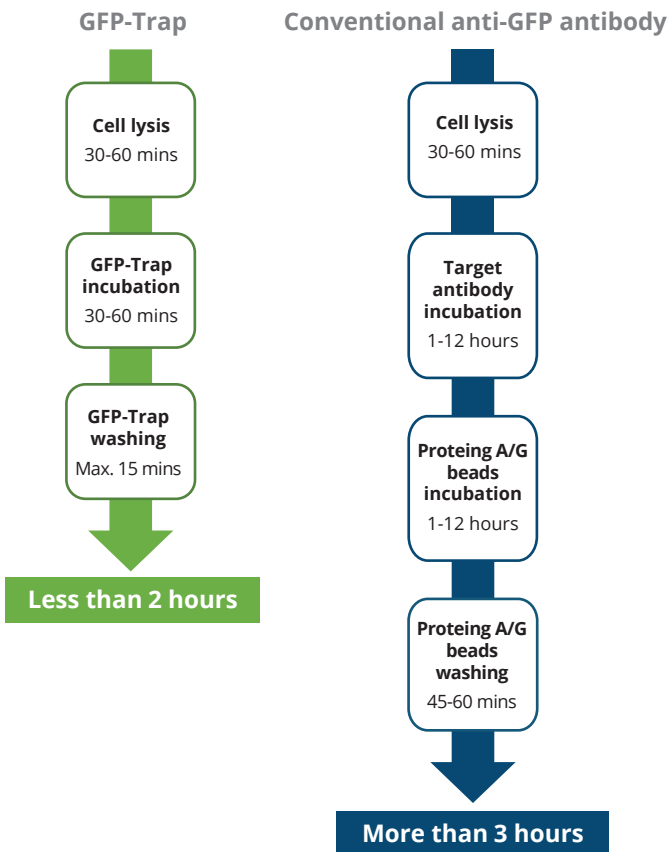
GFP-Trap

Cell lysis
30-60 mins

GFP-Trap incubation
30-60 mins

GFP-Trap washing
Max. 15 mins

Less than 2 hours

Conventional anti-GFP antibody

Cell lysis
30-60 mins

Target antibody incubation
1-12 hours

Proteing A/G beads incubation
1-12 hours

Proteing A/G beads washing
45-60 mins

More than 3 hours